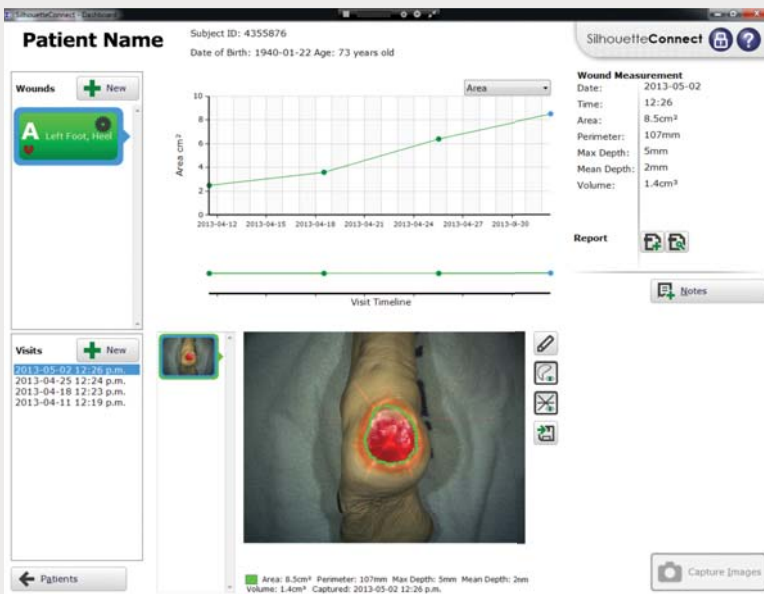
SilhouetteConnect - Dashboard

Patient Name

Subject ID: 4355876

Date of Birth: 1940-01-22 Age: 73 years old

SilhouetteConnect

Wounds

New

A Left Foot, Heel

Area

Area cm²

10
8
6
4
2
0

2013-04-12 2013-04-15 2013-04-18 2013-04-21 2013-04-24 2013-04-27 2013-4-30

Visit Timeline

Wound Measurement

| | |
|---|---|
| Date: | 2013-05-02 |
| Time: | 12:26 |
| Area: | 8.5cm² |
| Perimeter: | 107mm |
| Max Depth: | 5mm |
| Mean Depth: | 2mm |
| Volume: | 1.4cm³ |

Report

Notes

Visits

New

2013-05-02 12:26 p.m.
2013-04-25 12:24 p.m.
2013-04-18 12:23 p.m.
2013-04-11 12:19 p.m.

Area: 8.5cm² Perimeter: 107mm Max Depth: 5mm Mean Depth: 2mm Volume: 1.4cm³ Captured: 2013-05-02 12:26 p.m.

Patients

Capture Images